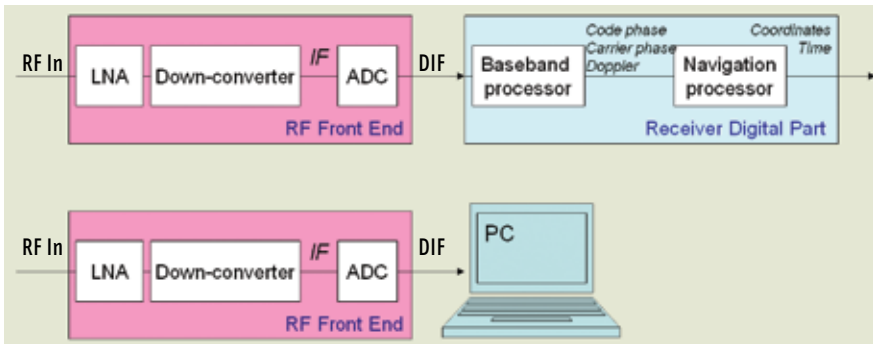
RF In
LNA
Down-converter
IF
ADC
RF Front End
DIF
Code phase
Carrier phase
Doppler
Coordinates
Time
Baseband processor
Navigation processor
Receiver Digital Part

RF In
LNA
Down-converter
IF
ADC
RF Front End
DIF
PC